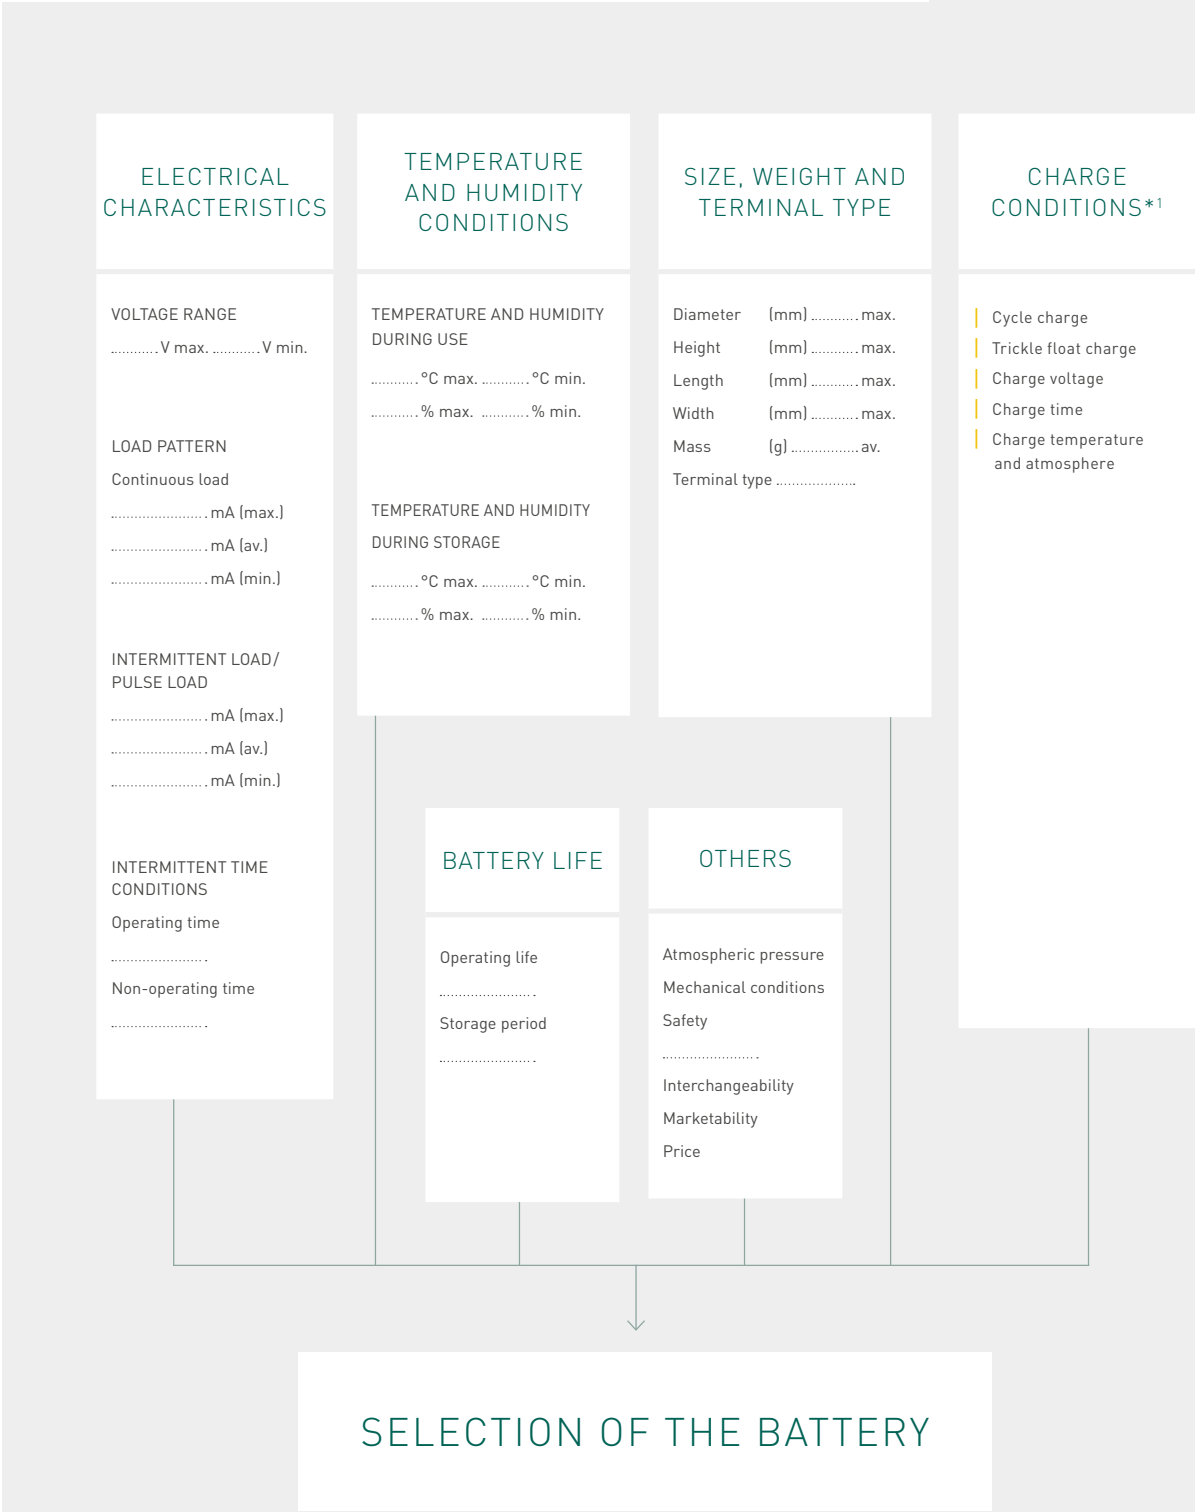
ELECTRICAL CHARACTERISTICS

VOLTAGE RANGE

........... V max. ........... V min.

LOAD PATTERN

Continuous load

........................ mA (max.)

........................ mA (av.)

........................ mA (min.)

INTERMITTENT LOAD/ PULSE LOAD

........................ mA (max.)

........................ mA (av.)

........................ mA (min.)

INTERMITTENT TIME CONDITIONS

Operating time

........................

Non-operating time

........................

TEMPERATURE AND HUMIDITY CONDITIONS

TEMPERATURE AND HUMIDITY DURING USE

........... °C max. ........... °C min.

........... % max. ........... % min.

TEMPERATURE AND HUMIDITY DURING STORAGE

........... °C max. ........... °C min.

........... % max. ........... % min.

SIZE, WEIGHT AND TERMINAL TYPE

Diameter (mm) ........... max.

Height (mm) ........... max.

Length (mm) ........... max.

Width (mm) ........... max.

Mass (g) ................ av.

Terminal type ....................

CHARGE CONDITIONS*$^1$

Cycle charge

Trickle float charge

Charge voltage

Charge time

Charge temperature and atmosphere

BATTERY LIFE

Operating life

........................

Storage period

........................

OTHERS

Atmospheric pressure

Mechanical conditions

Safety

........................

Interchangeability

Marketability

Price

SELECTION OF THE BATTERY